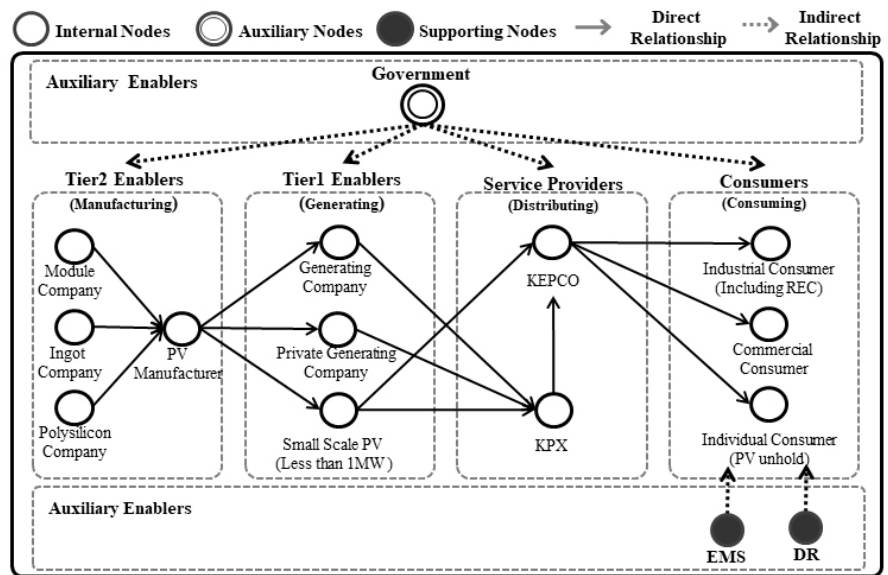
Internal Nodes Auxiliary Nodes Supporting Nodes Direct Relationship Indirect Relationship

Auxiliary Enablers

Government

Tier2 Enablers (Manufacturing)

Module Company

Ingot Company

Polysilicon Company

PV Manufacturer

Tier1 Enablers (Generating)

Generating Company

Private Generating Company

Small Scale PV (Less than 1MW)

Service Providers (Distributing)

KEPCO

KPX

Consumers (Consuming)

Industrial Consumer (Including REC)

Commercial Consumer

Individual Consumer (PV unhold)

Auxiliary Enablers

EMS

DR